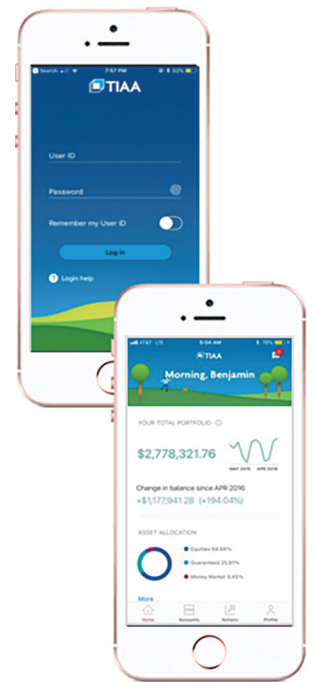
Search 7:57 PM 52%

TIAA

User ID

Password

Remember my User ID

Log in

Login help

AT&T LTE 9:54 AM 76%

TIAA

Morning, Benjamin

YOUR TOTAL PORTFOLIO

$2,778,321.76

MAY 2016 APR 2018

Change in balance since APR 2016

+$1,177,941.28 (+194.04%)

ASSET ALLOCATION

Equities 64.64%

Guaranteed 25.81%

Money Market 9.40%

More

Home Accounts Actions Profile